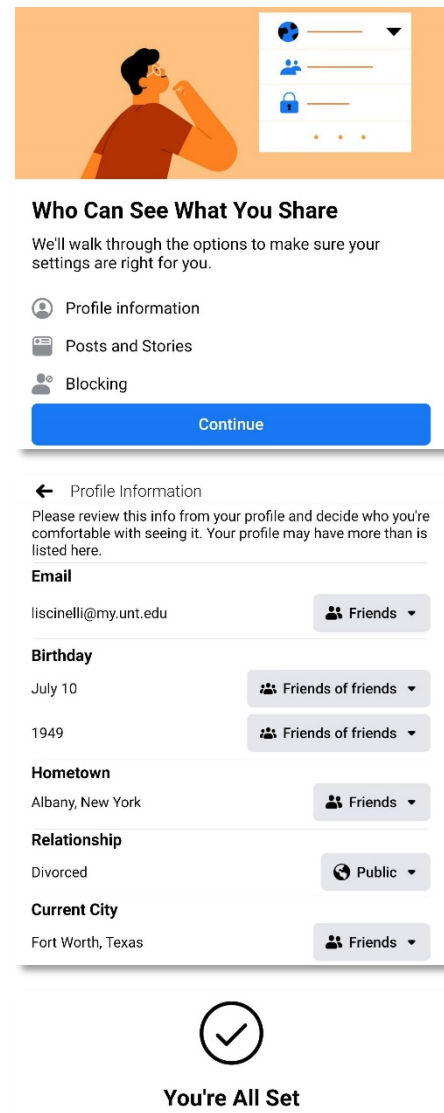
Who Can See What You Share

We'll walk through the options to make sure your settings are right for you.

Profile information

Posts and Stories

Blocking

Continue

Profile Information

Please review this info from your profile and decide who you're comfortable with seeing it. Your profile may have more than is listed here.

Email

liscinelli@my.unt.edu

Friends

Birthday

July 10

Friends of friends

1949

Friends of friends

Hometown

Albany, New York

Friends

Relationship

Divorced

Public

Current City

Fort Worth, Texas

Friends

You're All Set